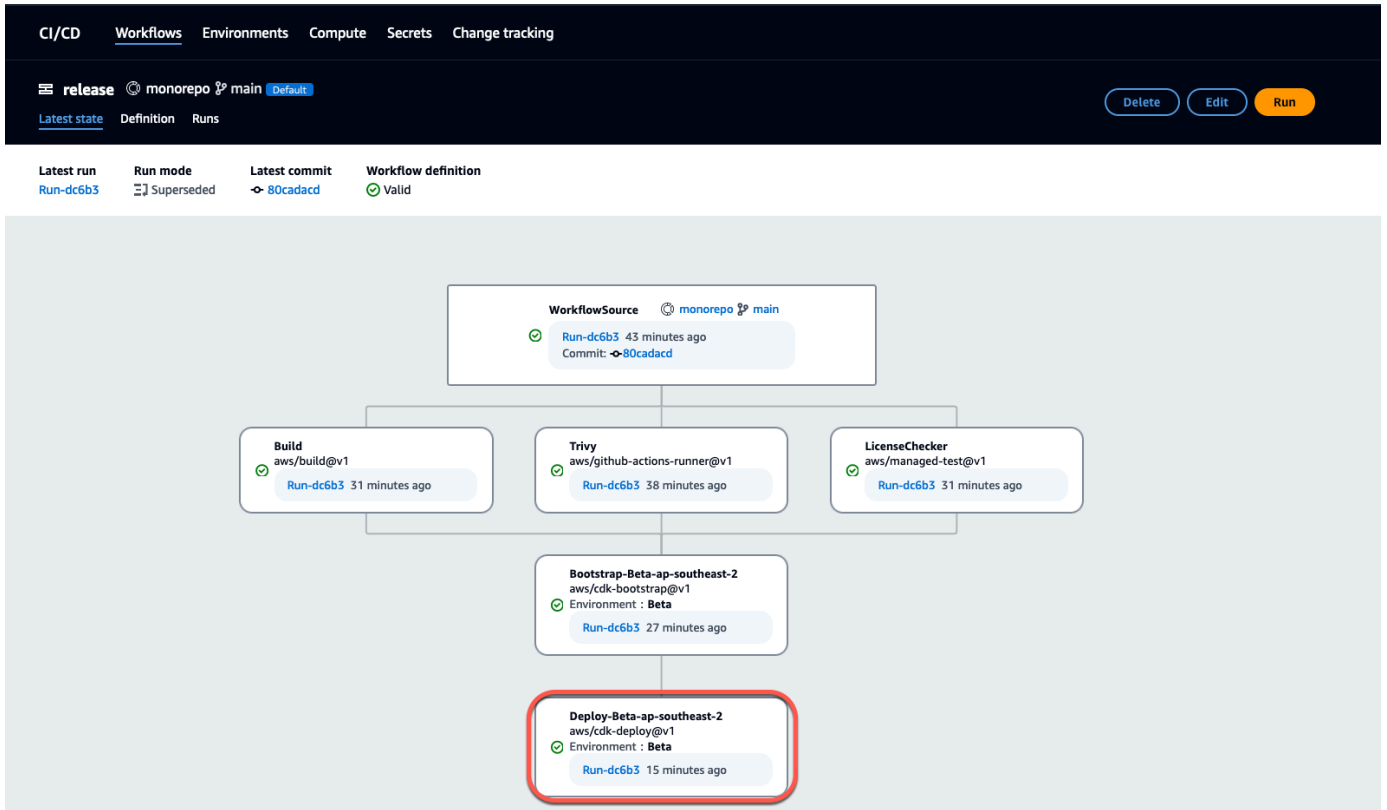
CI/CD Workflows Environments Compute Secrets Change tracking

release monorepo main Default

Latest state Definition Runs

Delete Edit Run

Latest run
Run-dc6b3

Run mode
Superseded

Latest commit
80cadacd

Workflow definition
Valid

WorkflowSource monorepo main
Run-dc6b3 43 minutes ago
Commit: 80cadacd

Build
aws/build@v1
Run-dc6b3 31 minutes ago

Trivy
aws/github-actions-runner@v1
Run-dc6b3 38 minutes ago

LicenseChecker
aws/managed-test@v1
Run-dc6b3 31 minutes ago

Bootstrap-Beta-ap-southeast-2
aws/cdk-bootstrap@v1
Environment : Beta
Run-dc6b3 27 minutes ago

Deploy-Beta-ap-southeast-2
aws/cdk-deploy@v1
Environment : Beta
Run-dc6b3 15 minutes ago